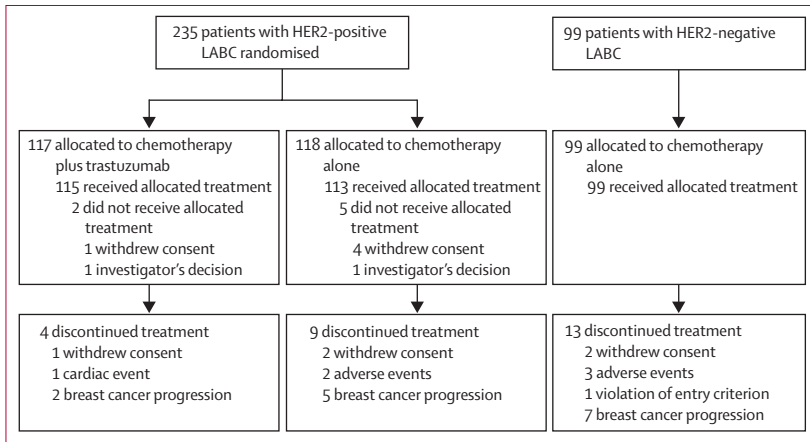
235 patients with HER2-positive LABC randomised

99 patients with HER2-negative LABC

117 allocated to chemotherapy plus trastuzumab
115 received allocated treatment
2 did not receive allocated treatment
1 withdrew consent
1 investigator's decision

118 allocated to chemotherapy alone
113 received allocated treatment
5 did not receive allocated treatment
4 withdrew consent
1 investigator's decision

99 allocated to chemotherapy alone
99 received allocated treatment

4 discontinued treatment
1 withdrew consent
1 cardiac event
2 breast cancer progression

9 discontinued treatment
2 withdrew consent
2 adverse events
5 breast cancer progression

13 discontinued treatment
2 withdrew consent
3 adverse events
1 violation of entry criterion
7 breast cancer progression